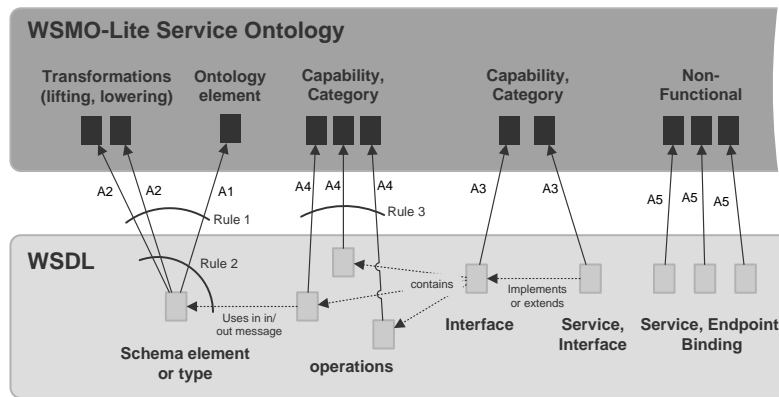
WSMO-Lite Service Ontology

Transformations (lifting, lowering)

Ontology element

Capability, Category

Capability, Category

Non-Functional

A2 A2 A1 A4 A4 A4 A3 A3 A5 A5 A5

Rule 1

Rule 3

Rule 2

WSDL

contains

Implements or extends

Uses in in/ out message

Interface

Service, Interface

Service, Endpoint Binding

Schema element or type

operations